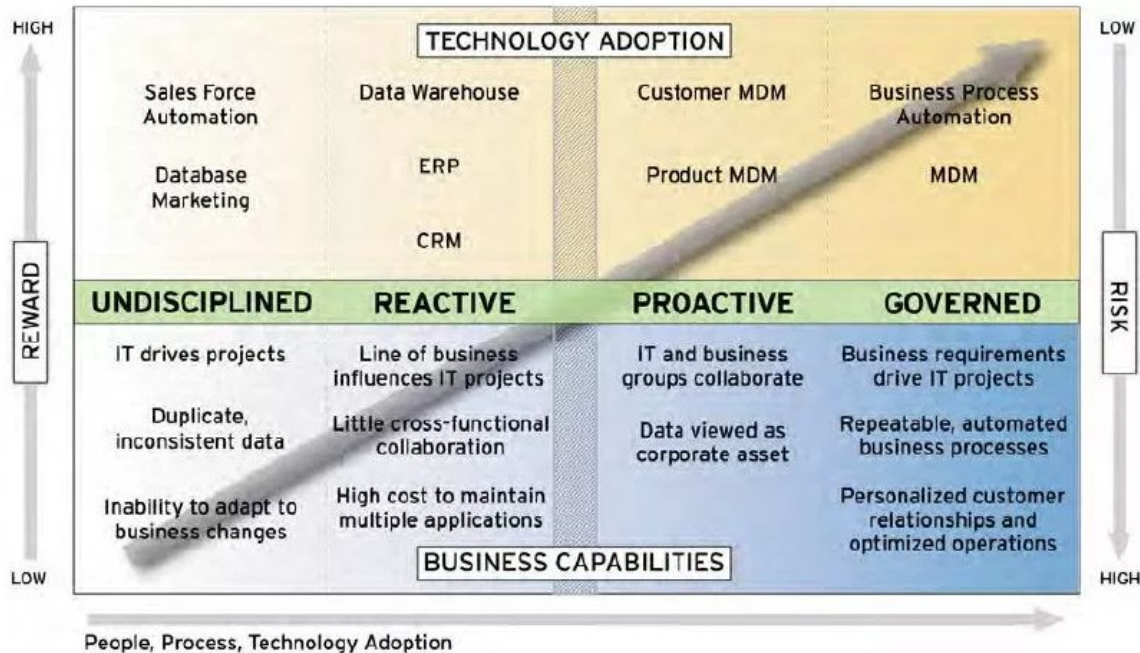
HIGH

REWARD

LOW

TECHNOLOGY ADOPTION

| Sales Force Automation | Data Warehouse | Customer MDM | Business Process Automation |
|---|---|---|---|
| Database Marketing | ERP | Product MDM | MDM |
| | CRM | | |
| **UNDISCIPLINED** | **REACTIVE** | **PROACTIVE** | **GOVERNED** |
| IT drives projects | Line of business influences IT projects | IT and business groups collaborate | Business requirements drive IT projects |
| Duplicate, inconsistent data | Little cross-functional collaboration | Data viewed as corporate asset | Repeatable, automated business processes |
| Inability to adapt to business changes | High cost to maintain multiple applications | | Personalized customer relationships and optimized operations |

BUSINESS CAPABILITIES

LOW

RISK

HIGH

People, Process, Technology Adoption